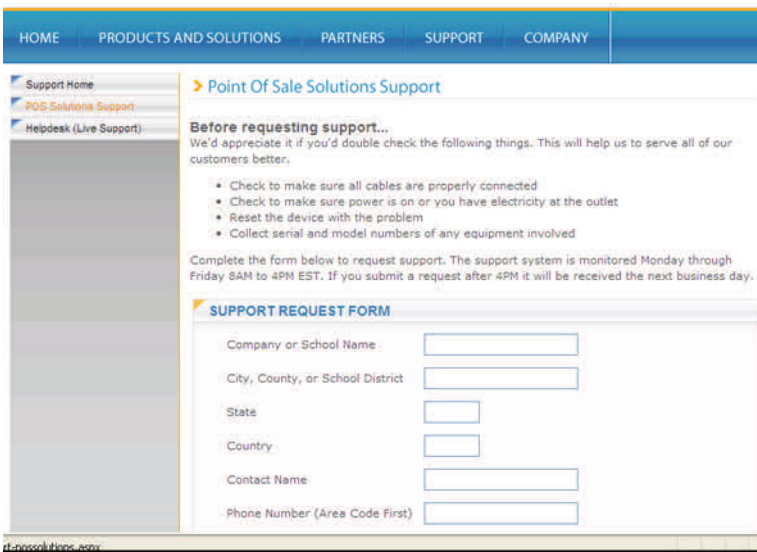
HOME PRODUCTS AND SOLUTIONS PARTNERS SUPPORT COMPANY

Support Home
POS Solutions Support
Helpdesk (Live Support)

> Point Of Sale Solutions Support

Before requesting support...
We'd appreciate it if you'd double check the following things. This will help us to serve all of our customers better.

- Check to make sure all cables are properly connected
- Check to make sure power is on or you have electricity at the outlet
- Reset the device with the problem
- Collect serial and model numbers of any equipment involved

Complete the form below to request support. The support system is monitored Monday through Friday 8AM to 4PM EST. If you submit a request after 4PM it will be received the next business day.

SUPPORT REQUEST FORM

Company or School Name

City, County, or School District

State

Country

Contact Name

Phone Number (Area Code First)

rt-possolutions.aspx